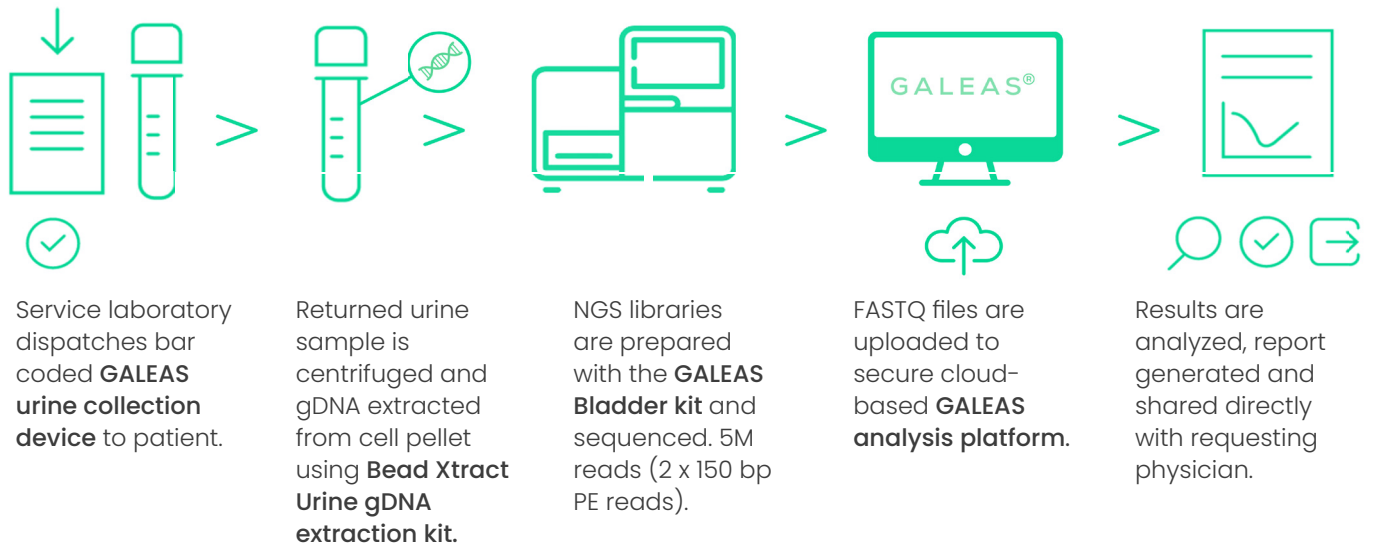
GALEAS®

Service laboratory dispatches bar coded GALEAS urine collection device to patient.

Returned urine sample is centrifuged and gDNA extracted from cell pellet using Bead Xtract Urine gDNA extraction kit.

NGS libraries are prepared with the GALEAS Bladder kit and sequenced. 5M reads (2 x 150 bp PE reads).

FASTQ files are uploaded to secure cloud-based GALEAS analysis platform.

Results are analyzed, report generated and shared directly with requesting physician.